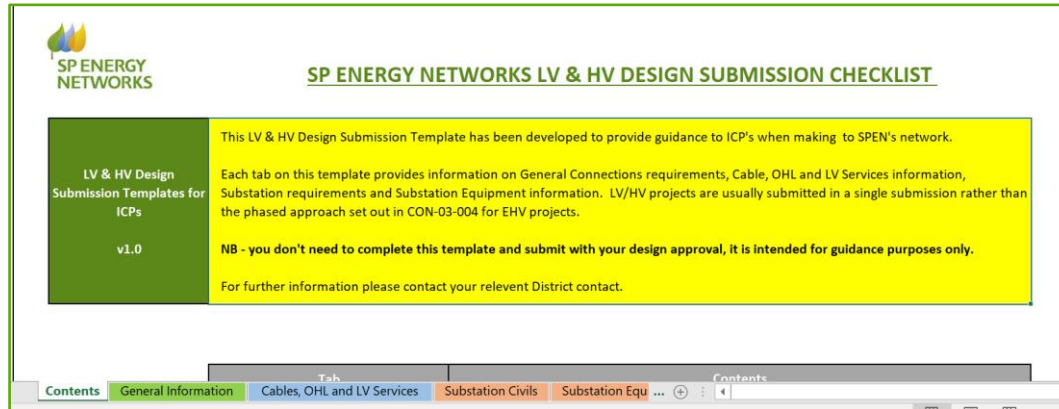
SP ENERGY NETWORKS

SP ENERGY NETWORKS LV & HV DESIGN SUBMISSION CHECKLIST

| LV & HV Design Submission Templates for ICPs<br><br>v1.0 | This LV & HV Design Submission Template has been developed to provide guidance to ICP's when making to SPEN's network.<br><br>Each tab on this template provides information on General Connections requirements, Cable, OHL and LV Services information, Substation requirements and Substation Equipment information. LV/HV projects are usually submitted in a single submission rather than the phased approach set out in CON-03-004 for EHV projects.<br><br>**NB - you don't need to complete this template and submit with your design approval, it is intended for guidance purposes only.**<br><br>For further information please contact your relevent District contact. |
|---|---|

| Tab | Contents |
|---|---|

Contents | General Information | Cables, OHL and LV Services | Substation Civils | Substation Equ ...